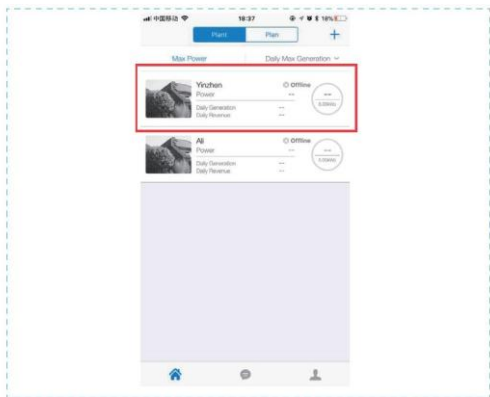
中国移动 18:37 18%

Plant Plan +

Max Power Daily Max Generation

Yinzhen Offline
Power --
Daily Generation --
Daily Revenue --
--
0.00kWp

Ali Offline
Power --
Daily Generation --
Daily Revenue --
--
0.00kWp